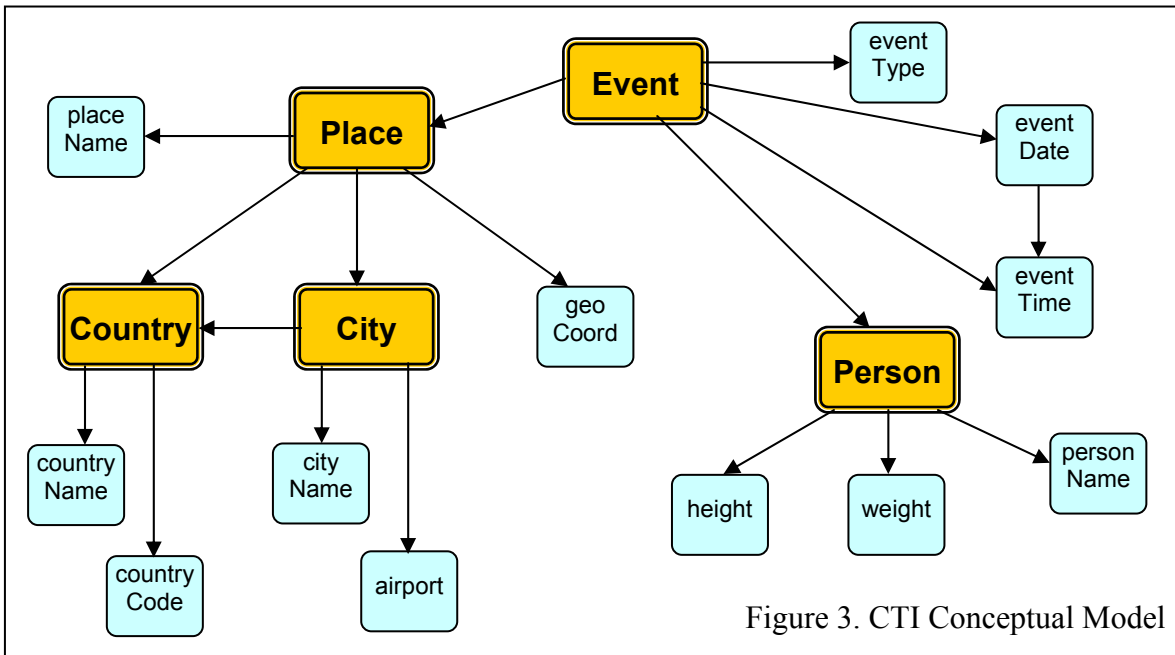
Event

event Type

place Name

Place

event Date

event Time

geo Coord

Country

City

Person

country Name

city Name

height

weight

person Name

country Code

airport

Figure 3. CTI Conceptual Model